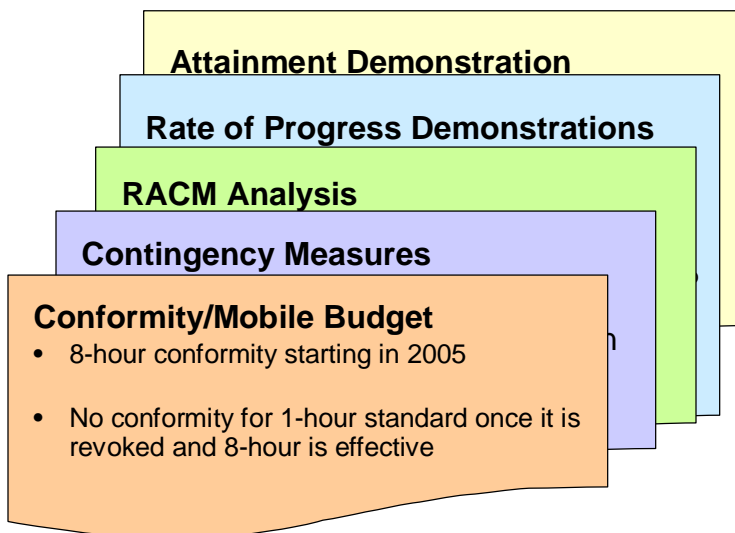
Attainment Demonstration

Rate of Progress Demonstrations

RACM Analysis

Contingency Measures

Conformity/Mobile Budget

- 8-hour conformity starting in 2005

- No conformity for 1-hour standard once it is revoked and 8-hour is effective